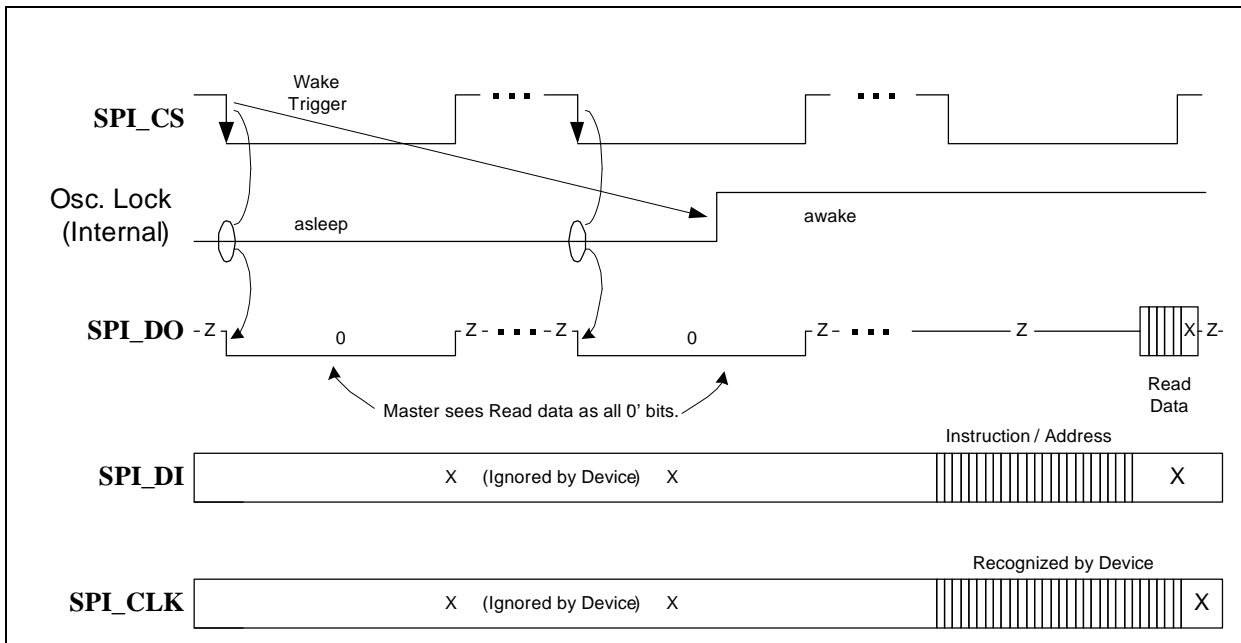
Wake Trigger

SPI_CS

Osc. Lock (Internal)

asleep

awake

SPI_DO

Z

0

Z

Z

0

Z

Z

X

Z

Master sees Read data as all 0' bits.

Read Data

Instruction / Address

SPI_DI

X (Ignored by Device) X

X

Recognized by Device

SPI_CLK

X (Ignored by Device) X

X